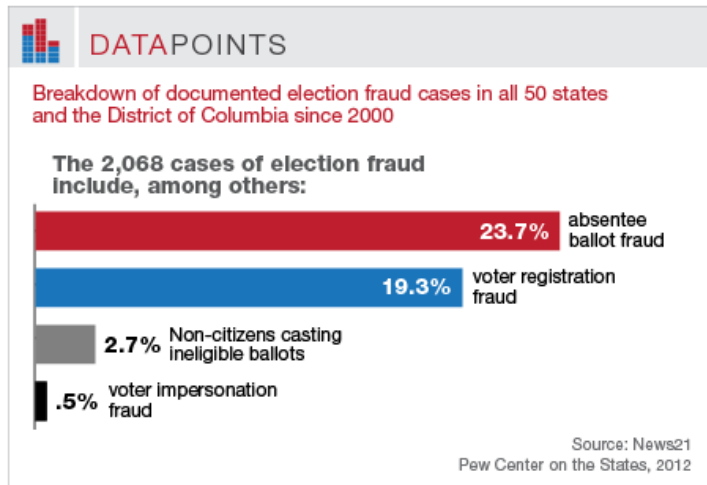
DATAPOINTS

Breakdown of documented election fraud cases in all 50 states and the District of Columbia since 2000

The 2,068 cases of election fraud include, among others:

23.7% absentee ballot fraud

19.3% voter registration fraud

2.7% Non-citizens casting ineligible ballots

.5% voter impersonation fraud

Source: News21
Pew Center on the States, 2012